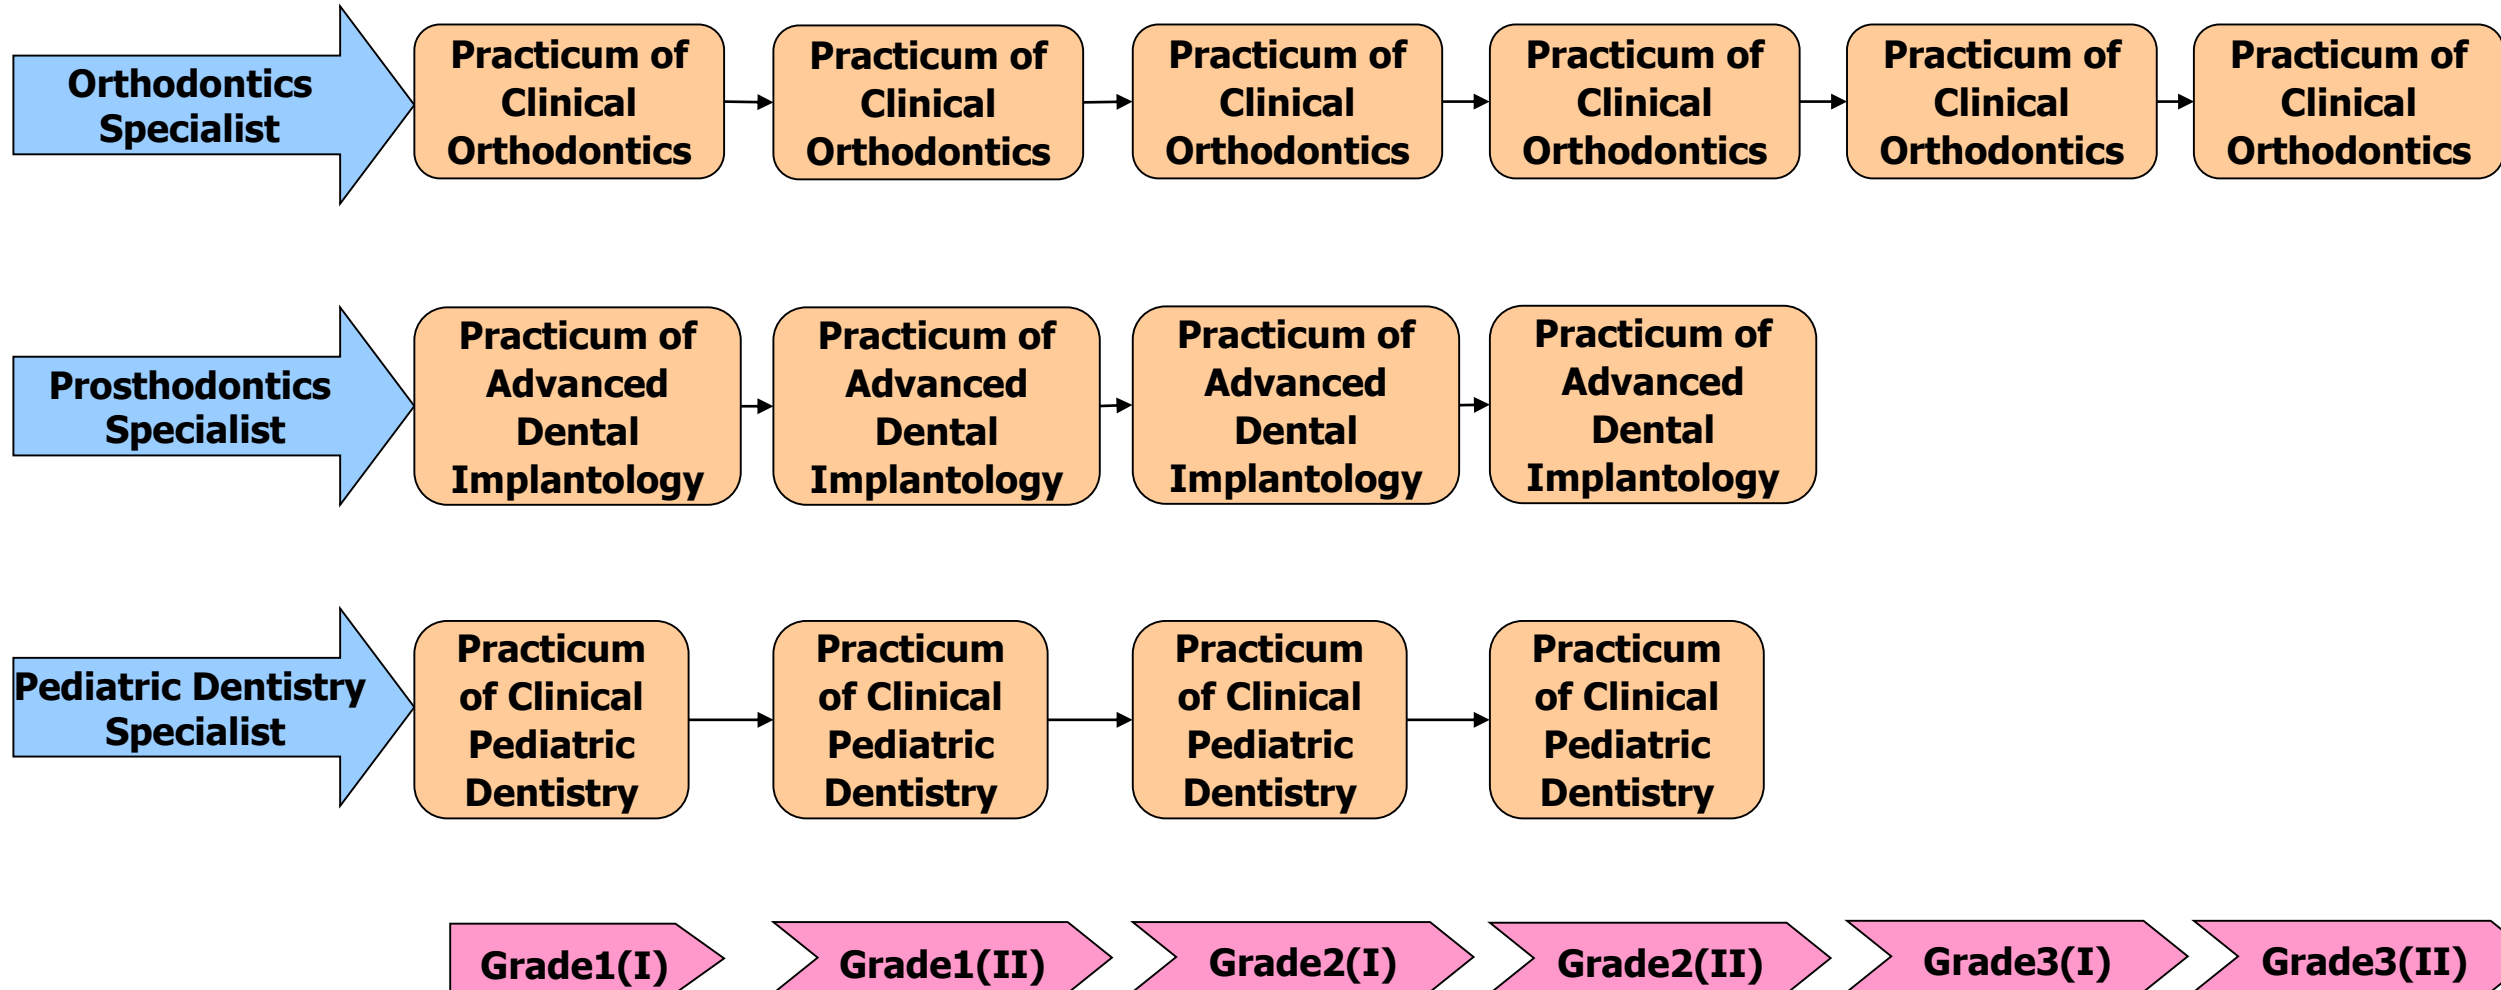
Orthodontics Specialist

Practicum of Clinical Orthodontics

Practicum of Clinical Orthodontics

Practicum of Clinical Orthodontics

Practicum of Clinical Orthodontics

Practicum of Clinical Orthodontics

Practicum of Clinical Orthodontics

Prosthodontics Specialist

Practicum of Advanced Dental Implantology

Practicum of Advanced Dental Implantology

Practicum of Advanced Dental Implantology

Practicum of Advanced Dental Implantology

Pediatric Dentistry Specialist

Practicum of Clinical Pediatric Dentistry

Practicum of Clinical Pediatric Dentistry

Practicum of Clinical Pediatric Dentistry

Practicum of Clinical Pediatric Dentistry

Grade1(I)

Grade1(II)

Grade2(I)

Grade2(II)

Grade3(I)

Grade3(II)